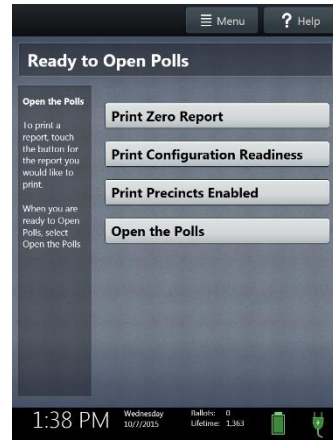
Menu
? Help

Ready to Open Polls

Open the Polls

To print a report, touch the button for the report you would like to print.

When you are ready to Open Polls, select Open the Polls

Print Zero Report

Print Configuration Readiness

Print Precincts Enabled

Open the Polls

1:38 PM
Wednesday
10/7/2015
Ballots: 0
Lifetime: 1,363